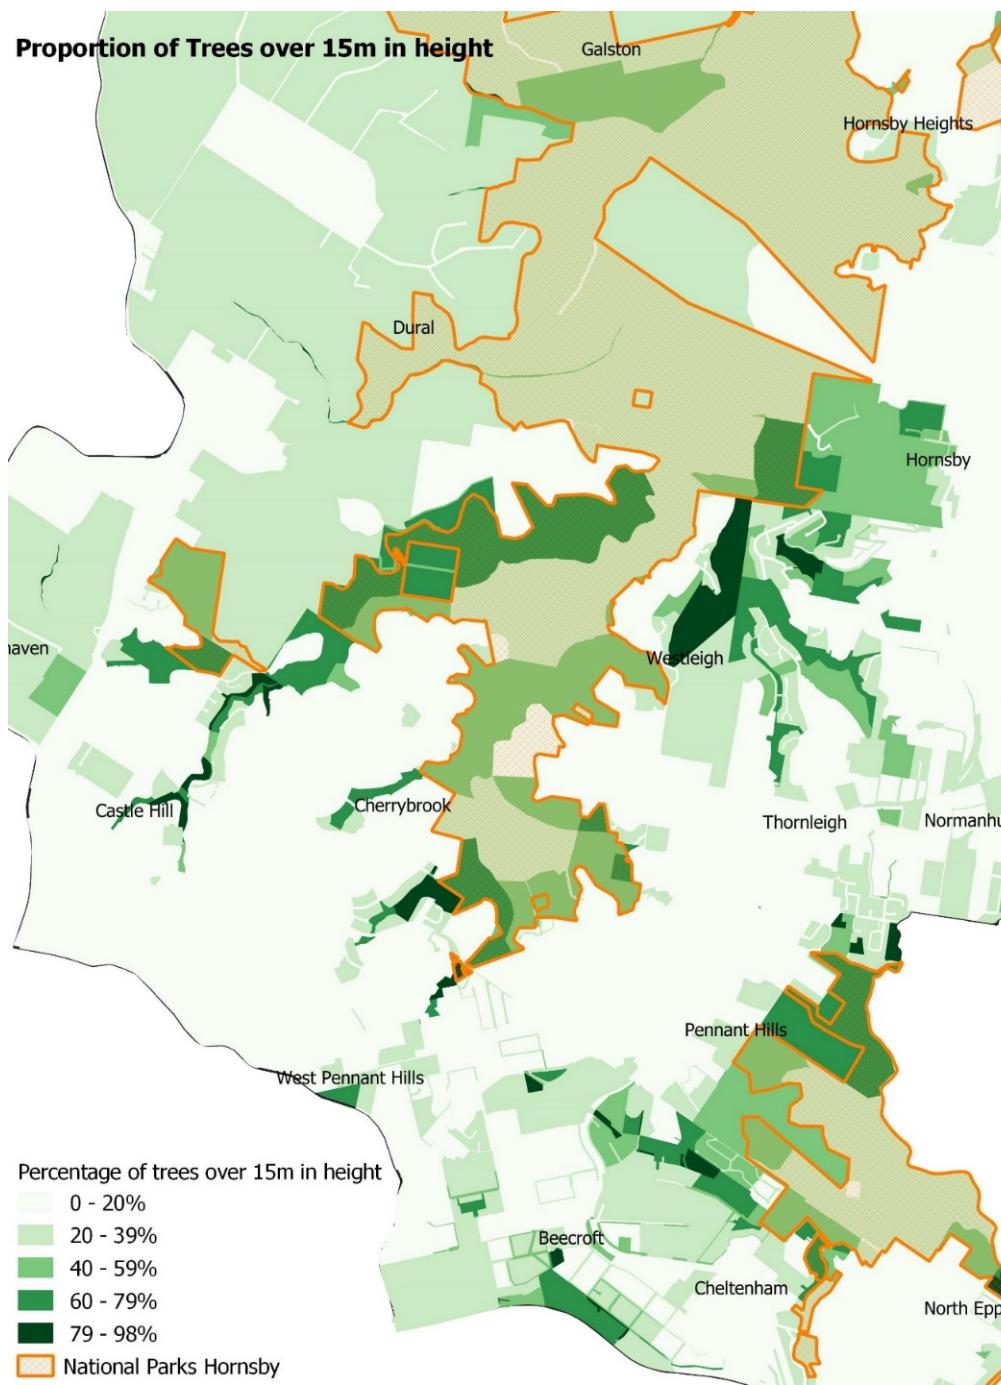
Proportion of Trees over 15m in height

Galston

Hornsby Heights

Dural

Hornsby

aven

Westleigh

Castle Hill

Cherrybrook

Thornleigh

Normanhu

Pennant Hills

West Pennant Hills

Beecroft

Cheltenham

North Epp

Percentage of trees over 15m in height
0 - 20%
20 - 39%
40 - 59%
60 - 79%
79 - 98%
National Parks Hornsby